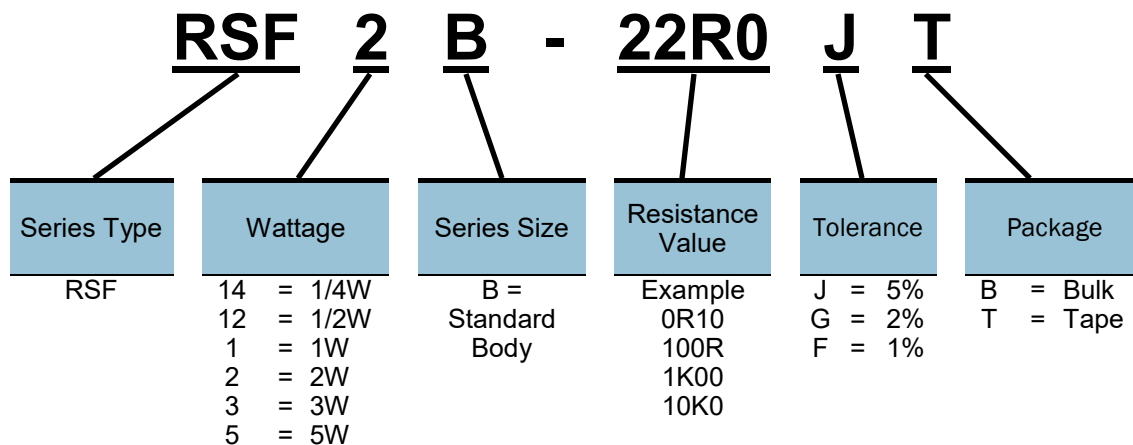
RSF 2 B - 22R0 J T

Series Type
RSF

Wattage
14 = 1/4W
12 = 1/2W
1 = 1W
2 = 2W
3 = 3W
5 = 5W

Series Size
B = Standard Body

Resistance Value
Example
0R10
100R
1K00
10K0

Tolerance
J = 5%
G = 2%
F = 1%

Package
B = Bulk
T = Tape